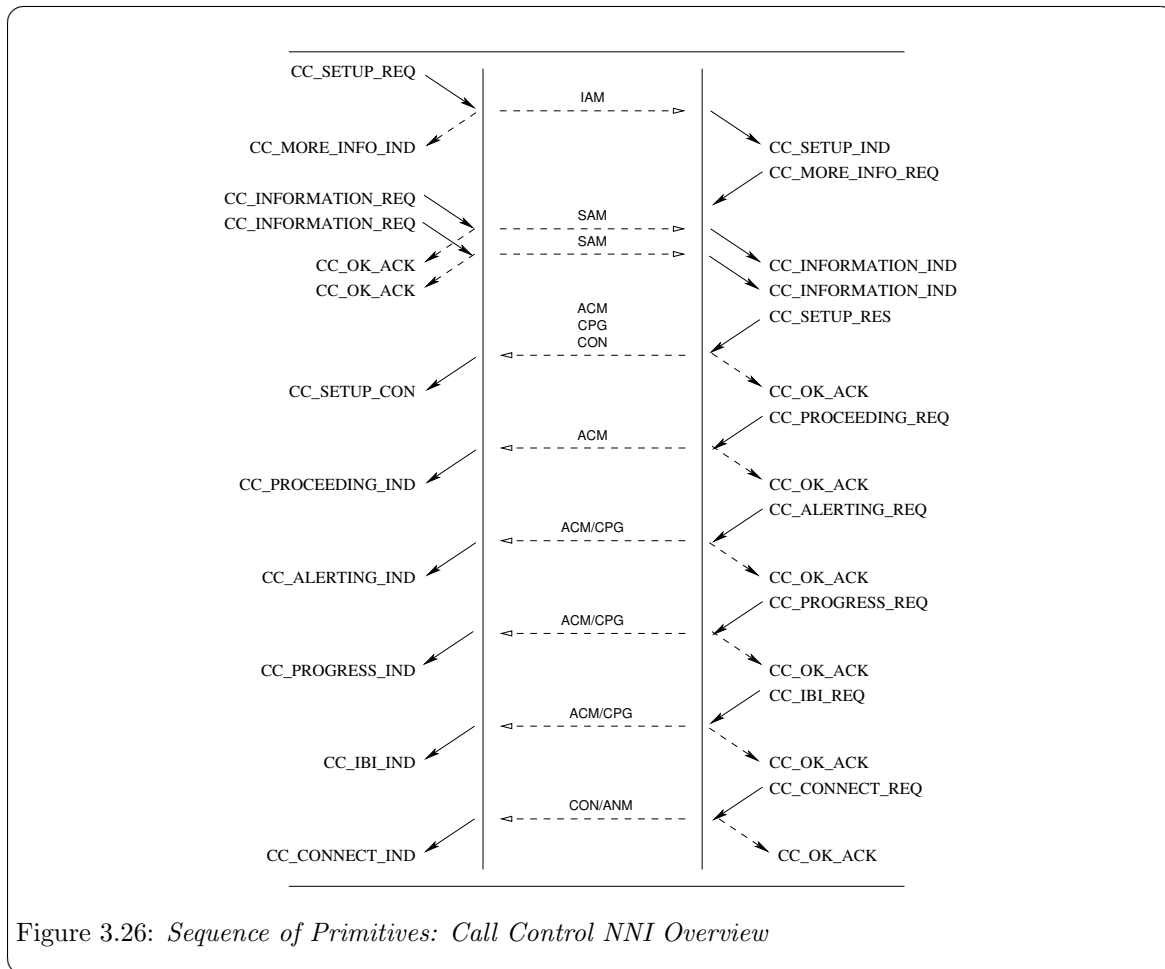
CC_SETUP_REQ

IAM

CC_MORE_INFO_IND

CC_SETUP_IND

CC_MORE_INFO_REQ

CC_INFORMATION_REQ

CC_INFORMATION_REQ

SAM

SAM

CC_OK_ACK

CC_OK_ACK

CC_INFORMATION_IND

CC_INFORMATION_IND

ACM
CPG
CON

CC_SETUP_RES

CC_SETUP_CON

CC_OK_ACK

CC_PROCEEDING_REQ

ACM

CC_PROCEEDING_IND

CC_OK_ACK

CC_ALERTING_REQ

ACM/CPG

CC_ALERTING_IND

CC_OK_ACK

CC_PROGRESS_REQ

ACM/CPG

CC_PROGRESS_IND

CC_OK_ACK

CC_IBI_REQ

ACM/CPG

CC_IBI_IND

CC_OK_ACK

CC_CONNECT_REQ

CON/ANM

CC_CONNECT_IND

CC_OK_ACK

Figure 3.26: Sequence of Primitives: Call Control NNI Overview